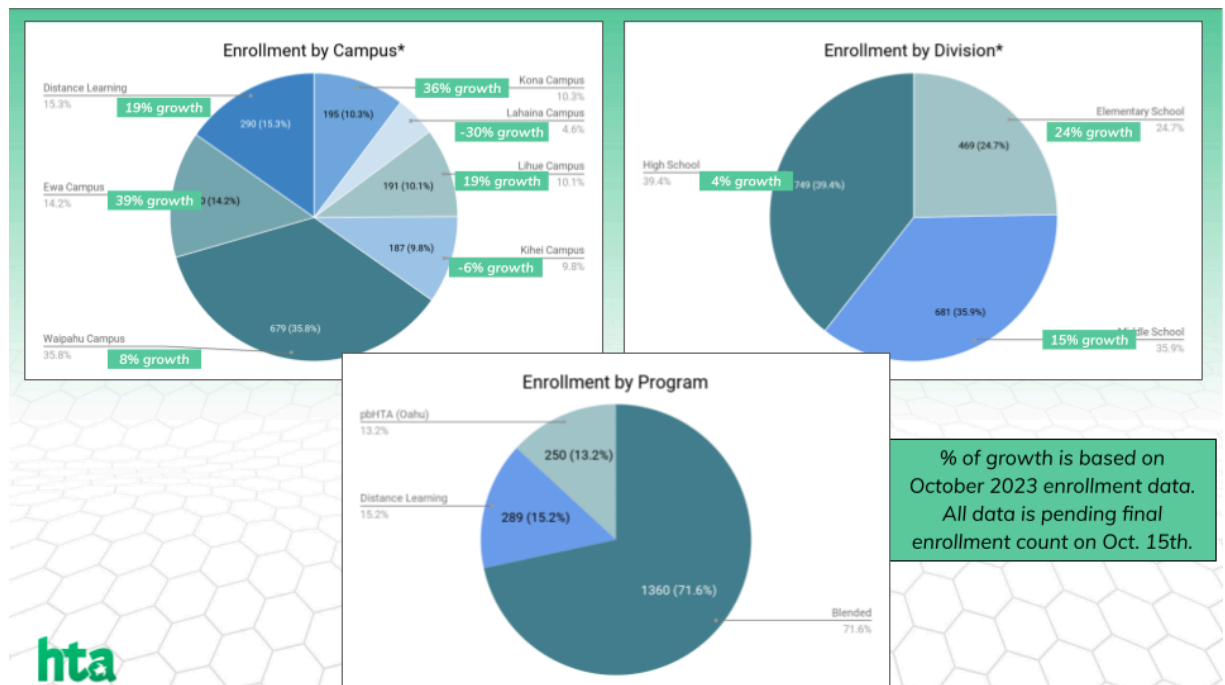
Enrollment by Campus*

Distance Learning
15.3%
19% growth
290 (15.3%)

Kona Campus
10.3%
36% growth
195 (10.3%)

Lahaina Campus
4.6%
-30% growth

Lihue Campus
10.1%
19% growth
191 (10.1%)

Ewa Campus
14.2%
39% growth
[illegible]0 (14.2%)

Kihei Campus
9.8%
-6% growth
187 (9.8%)

Waipahu Campus
35.8%
8% growth
679 (35.8%)

Enrollment by Division*

Elementary School
24.7%
24% growth
469 (24.7%)

High School
39.4%
4% growth
749 (39.4%)

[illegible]iddle School
35.9%
15% growth
681 (35.9%)

Enrollment by Program

pbHTA (Oahu)
13.2%
250 (13.2%)

Distance Learning
15.2%
289 (15.2%)

Blended
71.6%
1360 (71.6%)

% of growth is based on October 2023 enrollment data. All data is pending final enrollment count on Oct. 15th.

hta